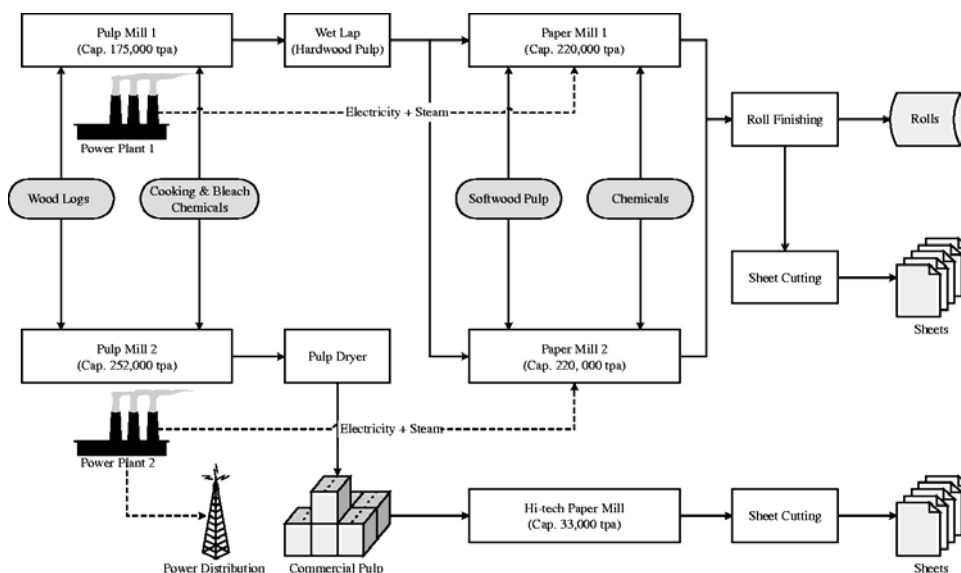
Pulp Mill 1
(Cap. 175,000 tpa)

Wet Lap
(Hardwood Pulp)

Paper Mill 1
(Cap. 220,000 tpa)

Power Plant 1

Electricity + Steam

Roll Finishing

Rolls

Wood Logs

Cooking & Bleach Chemicals

Softwood Pulp

Chemicals

Sheet Cutting

Sheets

Pulp Mill 2
(Cap. 252,000 tpa)

Pulp Dryer

Paper Mill 2
(Cap. 220, 000 tpa)

Electricity + Steam

Power Plant 2

Hi-tech Paper Mill
(Cap. 33,000 tpa)

Sheet Cutting

Power Distribution

Commercial Pulp

Sheets